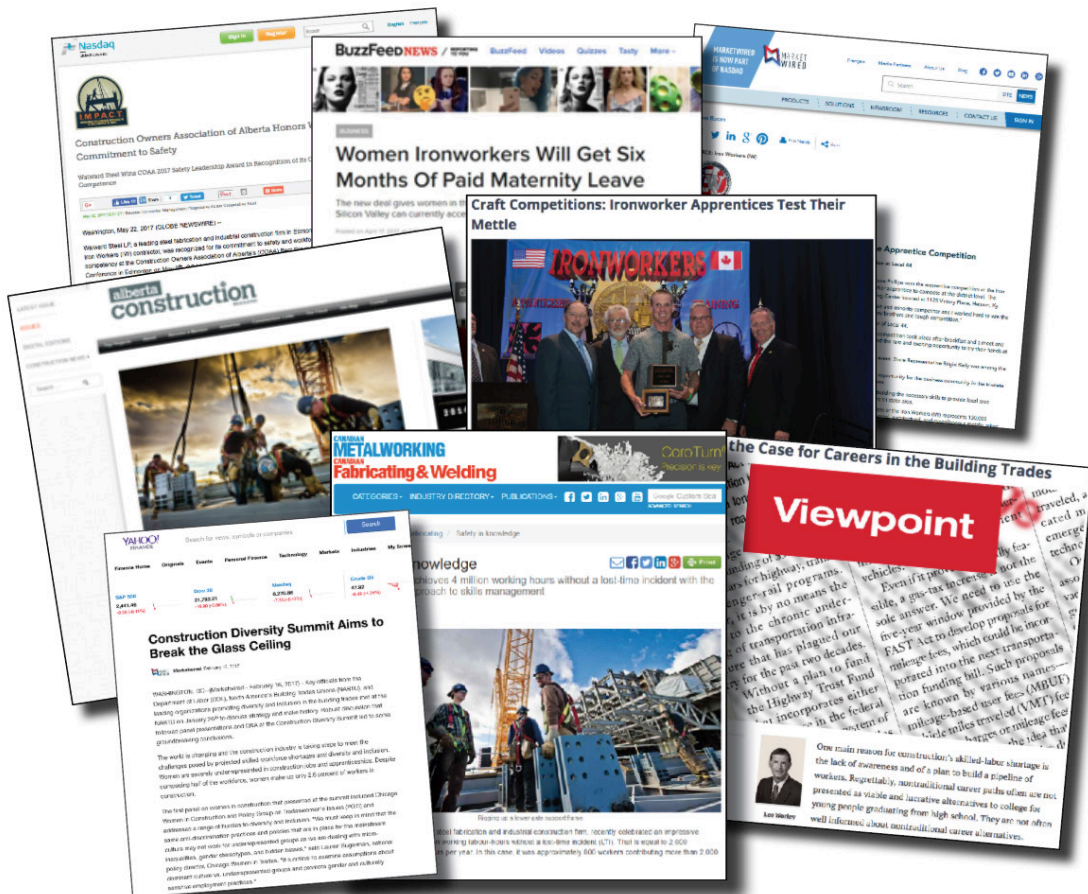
Nasdaq

Sign In

Register

IMPACT

Construction Owners Association of Alberta Honors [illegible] Commitment to Safety

Waiward Steel Wins COAA 2017 Safety Leadership Award in Recognition of Its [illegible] Competence

Washington, May 22, 2017 (GLOBE NEWSWIRE) --

BuzzFeed NEWS

BuzzFeed Videos Quizzes Tasty More

BUSINESS

Women Ironworkers Will Get Six Months Of Paid Maternity Leave

The new deal gives women in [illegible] Silicon Valley can currently acc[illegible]

MARKETWIRED IS NOW PART OF NASDAQ

MARKETWIRED

PRODUCTS SOLUTIONS NEWSROOM RESOURCES CONTACT US SIGN IN

e Apprentice Competition

Craft Competitions: Ironworker Apprentices Test Their Mettle

IRONWORKERS

alberta construction

CANADIAN METALWORKING

CANADIAN Fabricating & Welding

CATEGORIES INDUSTRY DIRECTORY PUBLICATIONS

Safety in knowledge

nowledge

achieves 4 million working hours without a lost-time incident with the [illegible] pproach to skills management

the Case for Careers in the Building Trades

Viewpoint

One main reason for construction's skilled-labor shortage is the lack of awareness and of a plan to build a pipeline of workers. Regrettably, nontraditional career paths often are not presented as viable and lucrative alternatives to college for young people graduating from high school. They are not often well informed about nontraditional career alternatives.

YAHOO! FINANCE

Search

Construction Diversity Summit Aims to Break the Glass Ceiling

WASHINGTON, DC (Marketwired - February 16, 2017) - Key officials from the Department of Labor (DOL), North America's Building Trades Unions (NABTU), and leading organizations promoting diversity and inclusion in the building trades met at the NABTU on January 26th to discuss strategy and make history. Robust discussion and thorough panel presentations and Q&A at the Construction Diversity Summit led to some groundbreaking conclusions.

The world is changing and the construction industry is taking steps to meet the challenges posed by projected skilled-workforce shortages and diversity and inclusion. Women are severely underrepresented in construction jobs and apprenticeships. Despite comprising half of the workforce, women make up only 2.6 percent of workers in construction.